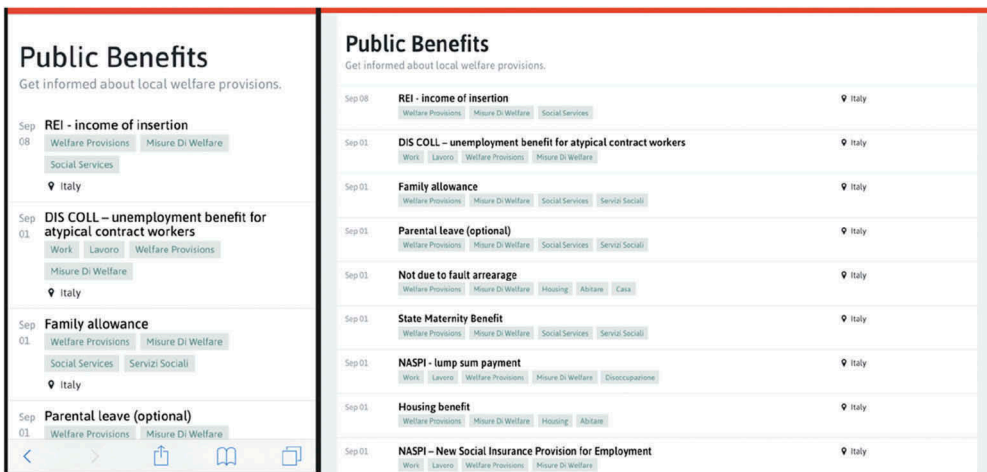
Public Benefits
Get informed about local welfare provisions.

Sep 08 REI - income of insertion
Welfare Provisions Misure Di Welfare Social Services
Italy

Sep 01 DIS COLL – unemployment benefit for atypical contract workers
Work Lavoro Welfare Provisions Misure Di Welfare
Italy

Sep 01 Family allowance
Welfare Provisions Misure Di Welfare Social Services Servizi Sociali
Italy

Sep 01 Parental leave (optional)
Welfare Provisions Misure Di Welfare

Public Benefits
Get informed about local welfare provisions.

Sep 08 REI - income of insertion
Welfare Provisions Misure Di Welfare Social Services
Italy

Sep 01 DIS COLL – unemployment benefit for atypical contract workers
Work Lavoro Welfare Provisions Misure Di Welfare
Italy

Sep 01 Family allowance
Welfare Provisions Misure Di Welfare Social Services Servizi Sociali
Italy

Sep 01 Parental leave (optional)
Welfare Provisions Misure Di Welfare Social Services Servizi Sociali
Italy

Sep 01 Not due to fault arrearage
Welfare Provisions Misure Di Welfare Housing Abitare Casa
Italy

Sep 01 State Maternity Benefit
Welfare Provisions Misure Di Welfare Social Services Servizi Sociali
Italy

Sep 01 NASPI - lump sum payment
Work Lavoro Welfare Provisions Misure Di Welfare Disoccupazione
Italy

Sep 01 Housing benefit
Welfare Provisions Misure Di Welfare Housing Abitare
Italy

Sep 01 NASPI – New Social Insurance Provision for Employment
Work Lavoro Welfare Provisions Misure Di Welfare
Italy